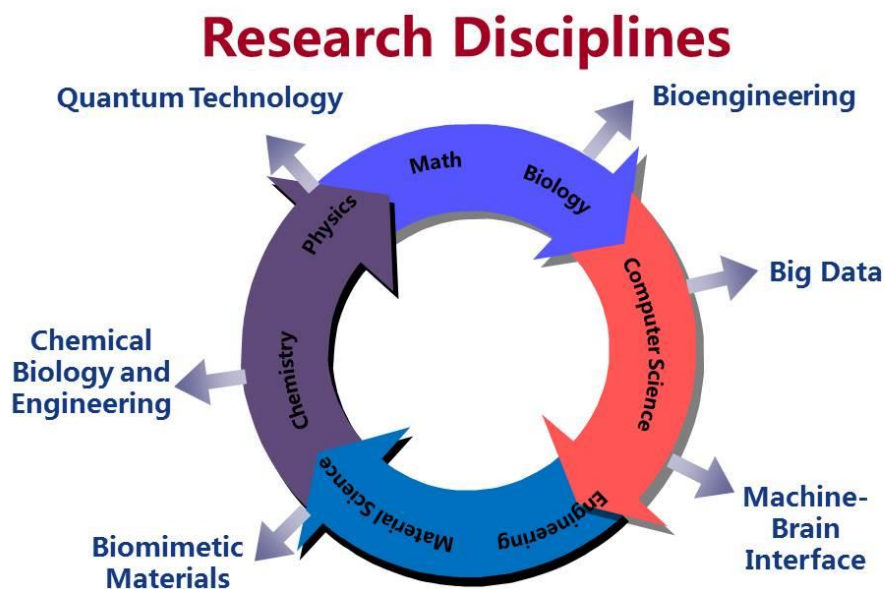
Research Disciplines

Quantum Technology

Bioengineering

Math

Biology

Physics

Big Data

Computer Science

Chemical Biology and Engineering

Chemistry

Material Science

Engineering

Machine-Brain Interface

Biomimetic Materials